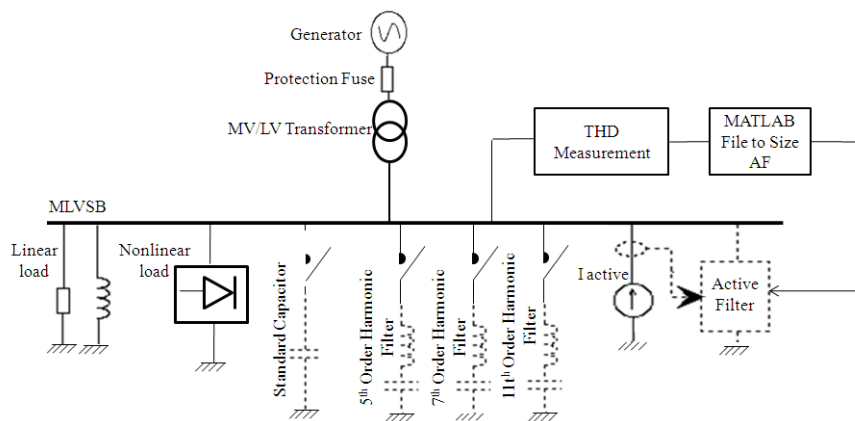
Generator

Protection Fuse

MV/LV Transformer

THD Measurement

MATLAB File to Size AF

MLVSB

Linear load

Nonlinear load

Standard Capacitor

$5^{th}$ Order Harmonic Filter

$7^{th}$ Order Harmonic Filter

$11^{th}$ Order Harmonic Filter

I active

Active Filter